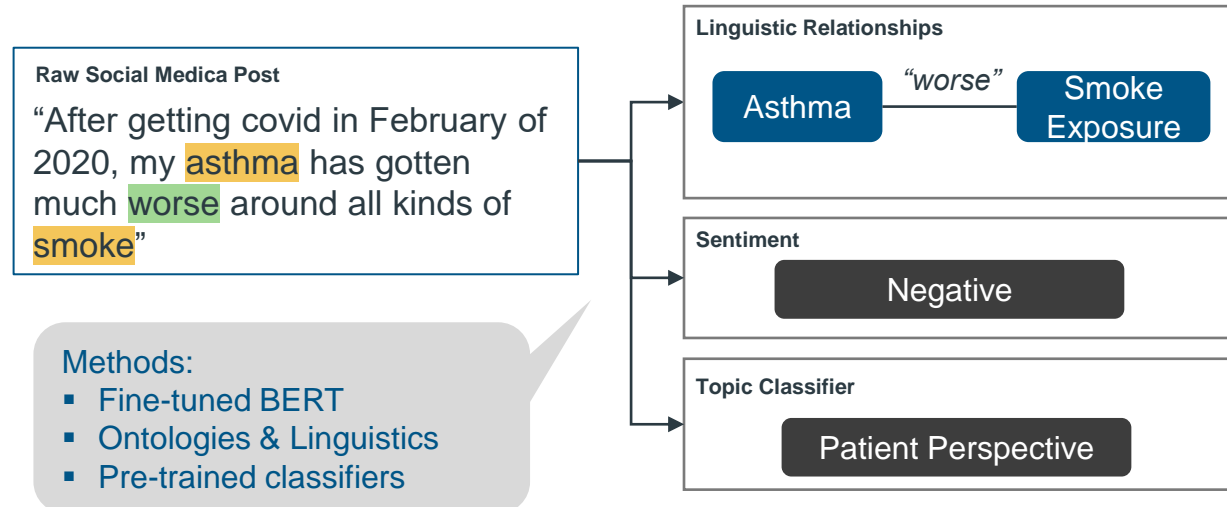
Raw Social Medica Post

“After getting covid in February of 2020, my asthma has gotten much worse around all kinds of smoke”

Methods:
▪ Fine-tuned BERT
▪ Ontologies & Linguistics
▪ Pre-trained classifiers

Linguistic Relationships

Asthma “worse” Smoke Exposure

Sentiment

Negative

Topic Classifier

Patient Perspective